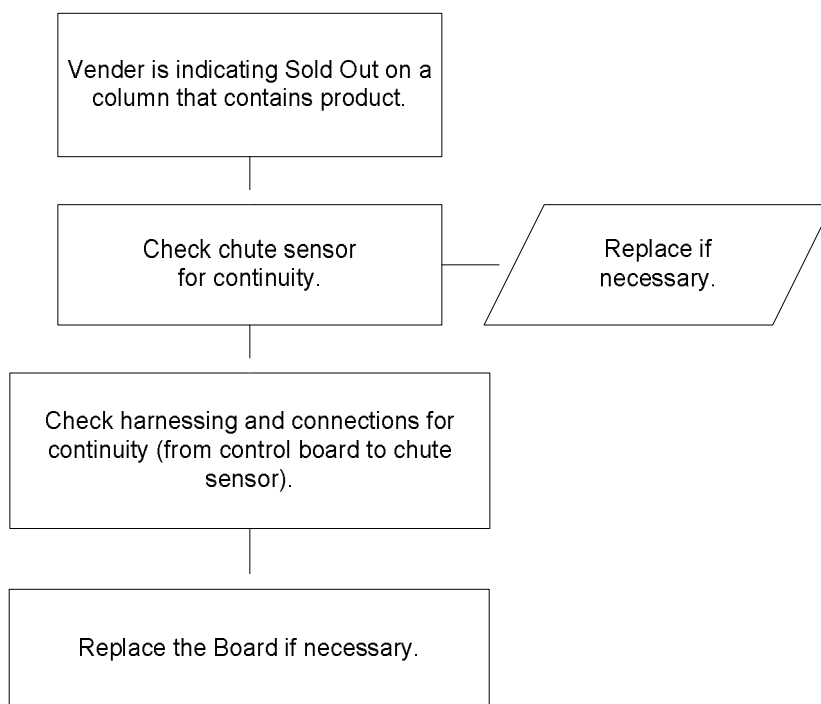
Vender is indicating Sold Out on a column that contains product.

Check chute sensor for continuity.

Replace if necessary.

Check harnessing and connections for continuity (from control board to chute sensor).

Replace the Board if necessary.